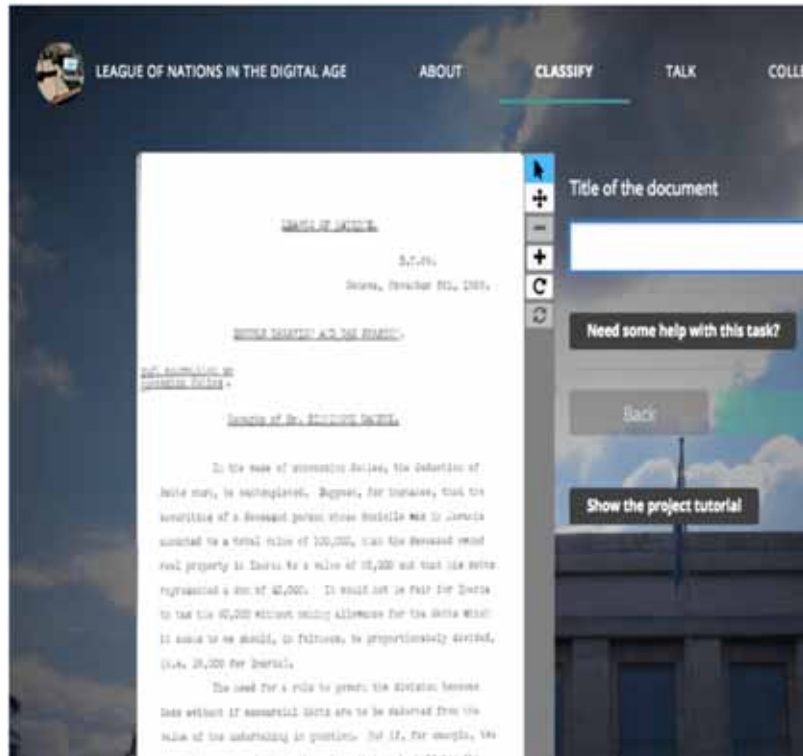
LEAGUE OF NATIONS IN THE DIGITAL AGE ABOUT CLASSIFY TALK COLL

LEAGUE OF NATIONS.

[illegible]

Geneva, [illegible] 1925.

DOUBLE TAXATION AND TAX EVASION.

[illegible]

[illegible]

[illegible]

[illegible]

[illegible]

Title of the document

Need some help with this task?

Back

Show the project tutorial